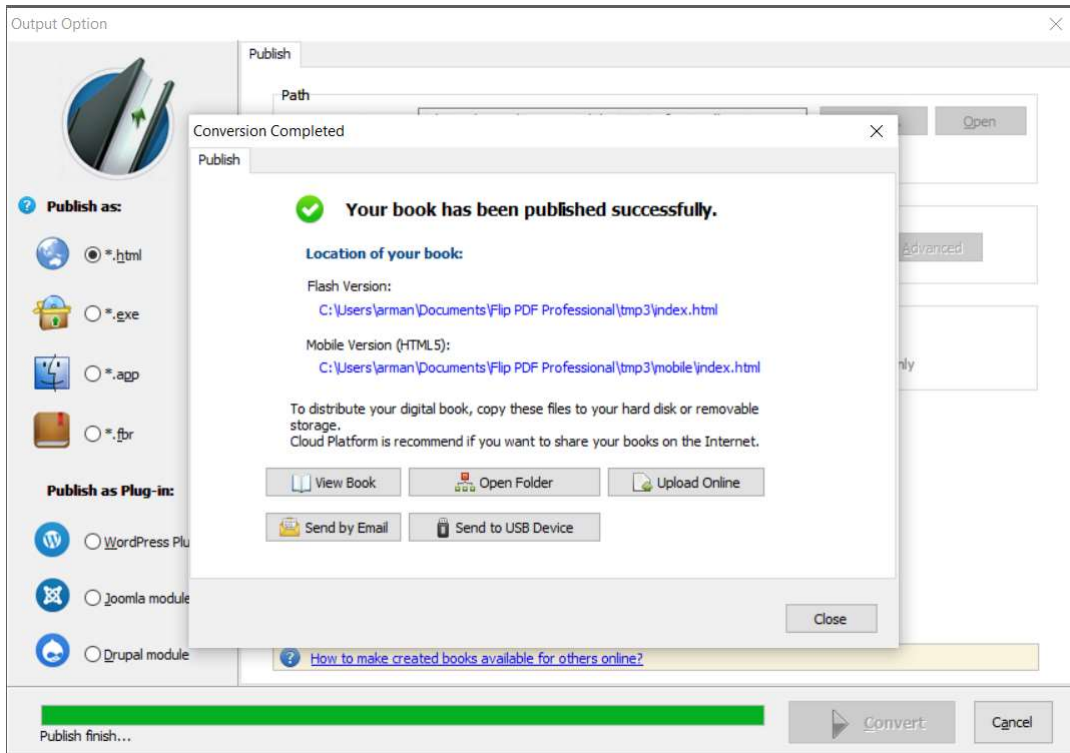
Output Option

Publish

Path

Open

Publish as:

*.html

*.exe

*.app

*.fbr

Publish as Plug-in:

WordPress Plu

Joomla module

Drupal module

Advanced

nly

Conversion Completed

Publish

Your book has been published successfully.

Location of your book:

Flash Version:

C:\Users\arman\Documents\Flip PDF Professional\tmp3\index.html

Mobile Version (HTML5):

C:\Users\arman\Documents\Flip PDF Professional\tmp3\mobile\index.html

To distribute your digital book, copy these files to your hard disk or removable storage.
Cloud Platform is recommend if you want to share your books on the Internet.

View Book

Open Folder

Upload Online

Send by Email

Send to USB Device

Close

How to make created books available for others online?

Publish finish...

Convert

Cancel